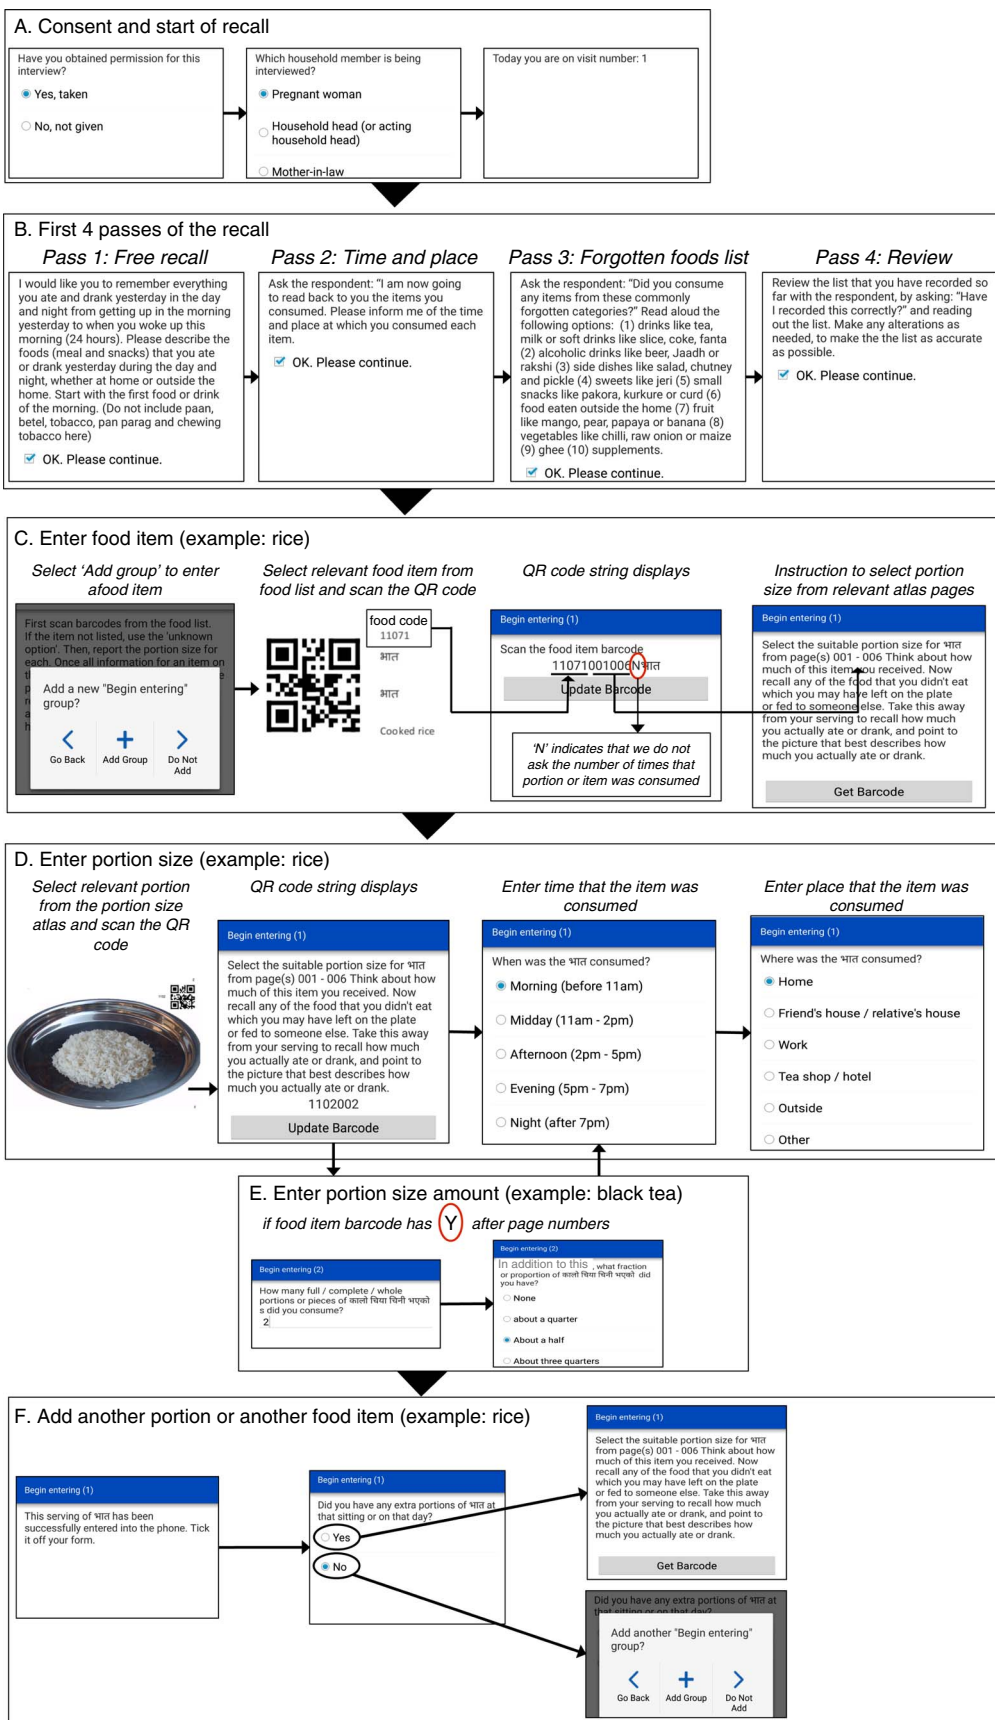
A. Consent and start of recall

Have you obtained permission for this interview?

Yes, taken

No, not given

Which household member is being interviewed?

Pregnant woman

Household head (or acting household head)

Mother-in-law

Today you are on visit number: 1

B. First 4 passes of the recall

Pass 1: Free recall

I would like you to remember everything you ate and drank yesterday in the day and night from getting up in the morning yesterday to when you woke up this morning (24 hours). Please describe the foods (meal and snacks) that you ate or drank yesterday during the day and night, whether at home or outside the home. Start with the first food or drink of the morning. (Do not include paan, betel, tobacco, pan parag and chewing tobacco here)

OK. Please continue.

Pass 2: Time and place

Ask the respondent: "I am now going to read back to you the items you consumed. Please inform me of the time and place at which you consumed each item.

OK. Please continue.

Pass 3: Forgotten foods list

Ask the respondent: "Did you consume any items from these commonly forgotten categories?" Read aloud the following options: (1) drinks like tea, milk or soft drinks like slice, coke, fanta (2) alcoholic drinks like beer, Jaadh or rakshi (3) side dishes like salad, chutney and pickle (4) sweets like jeri (5) small snacks like pakora, kurkure or curd (6) food eaten outside the home (7) fruit like mango, pear, papaya or banana (8) vegetables like chilli, raw onion or maize (9) ghee (10) supplements.

OK. Please continue.

Pass 4: Review

Review the list that you have recorded so far with the respondent, by asking: "Have I recorded this correctly?" and reading out the list. Make any alterations as needed, to make the list as accurate as possible.

OK. Please continue.

C. Enter food item (example: rice)

Select 'Add group' to enter afood item

First scan barcodes from the food list. If the item not listed, use the 'unknown option'. Then, report the portion size for each. Once all information for an item on

Add a new "Begin entering" group?

Go Back

Add Group

Do Not Add

Select relevant food item from food list and scan the QR code

food code

11071

भात

भात

Cooked rice

QR code string displays

Begin entering (1)

Scan the food item barcode

11071001006N भात

Update Barcode

'N' indicates that we do not ask the number of times that portion or item was consumed

Instruction to select portion size from relevant atlas pages

Begin entering (1)

Select the suitable portion size for भात from page(s) 001 - 006 Think about how much of this item you received. Now recall any of the food that you didn't eat which you may have left on the plate or fed to someone else. Take this away from your serving to recall how much you actually ate or drank, and point to the picture that best describes how much you actually ate or drank.

Get Barcode

D. Enter portion size (example: rice)

Select relevant portion from the portion size atlas and scan the QR code

QR code string displays

Begin entering (1)

Select the suitable portion size for भात from page(s) 001 - 006 Think about how much of this item you received. Now recall any of the food that you didn't eat which you may have left on the plate or fed to someone else. Take this away from your serving to recall how much you actually ate or drank, and point to the picture that best describes how much you actually ate or drank.

1102002

Update Barcode

Enter time that the item was consumed

Begin entering (1)

When was the भात consumed?

Morning (before 11am)

Midday (11am - 2pm)

Afternoon (2pm - 5pm)

Evening (5pm - 7pm)

Night (after 7pm)

Enter place that the item was consumed

Begin entering (1)

Where was the भात consumed?

Home

Friend's house / relative's house

Work

Tea shop / hotel

Outside

Other

E. Enter portion size amount (example: black tea)

if food item barcode has Y after page numbers

Begin entering (2)

How many full / complete / whole portions or pieces of काली चिया चिनी भएको s did you consume?

2

Begin entering (2)

In addition to this , what fraction or proportion of काली चिया चिनी भएको did you have?

None

about a quarter

About a half

About three quarters

F. Add another portion or another food item (example: rice)

Begin entering (1)

This serving of भात has been successfully entered into the phone. Tick it off your form.

Begin entering (1)

Did you have any extra portions of भात at that sitting or on that day?

Yes

No

Begin entering (1)

Select the suitable portion size for भात from page(s) 001 - 006 Think about how much of this item you received. Now recall any of the food that you didn't eat which you may have left on the plate or fed to someone else. Take this away from your serving to recall how much you actually ate or drank, and point to the picture that best describes how much you actually ate or drank.

Get Barcode

Did you have any extra portions of भात at that sitting or on that day?

Add another "Begin entering" group?

Go Back

Add Group

Do Not Add